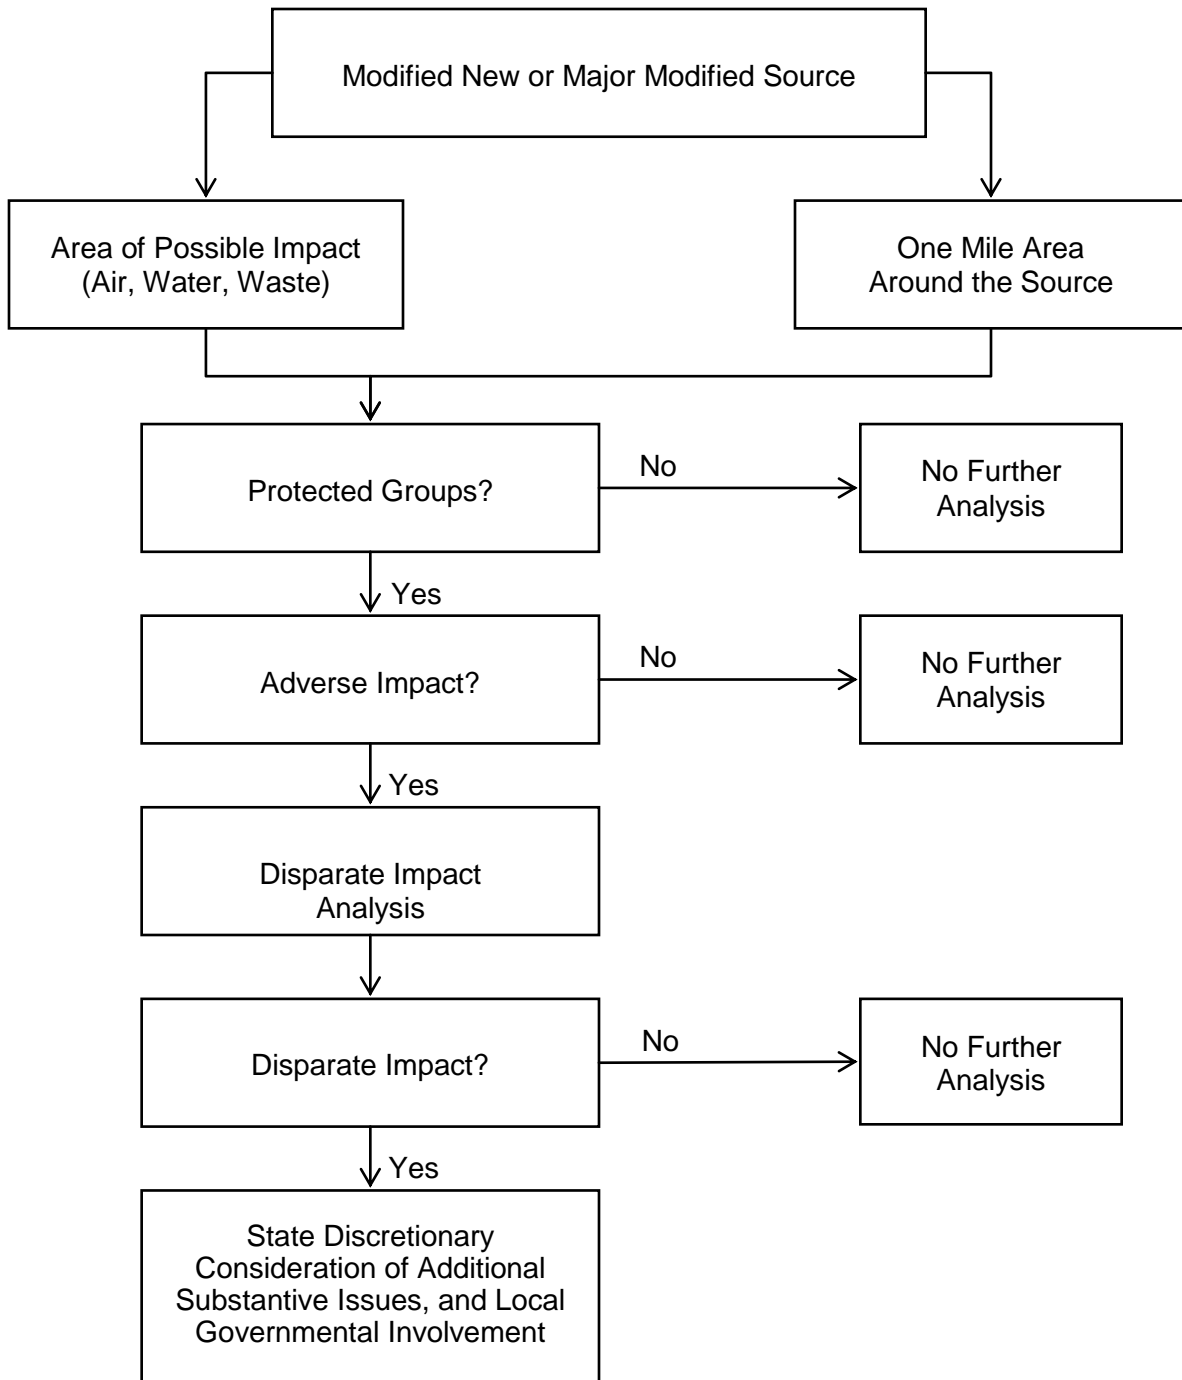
Modified New or Major Modified Source

Area of Possible Impact (Air, Water, Waste)

One Mile Area Around the Source

Protected Groups?

No

No Further Analysis

Yes

Adverse Impact?

No

No Further Analysis

Yes

Disparate Impact Analysis

Disparate Impact?

No

No Further Analysis

Yes

State Discretionary Consideration of Additional Substantive Issues, and Local Governmental Involvement